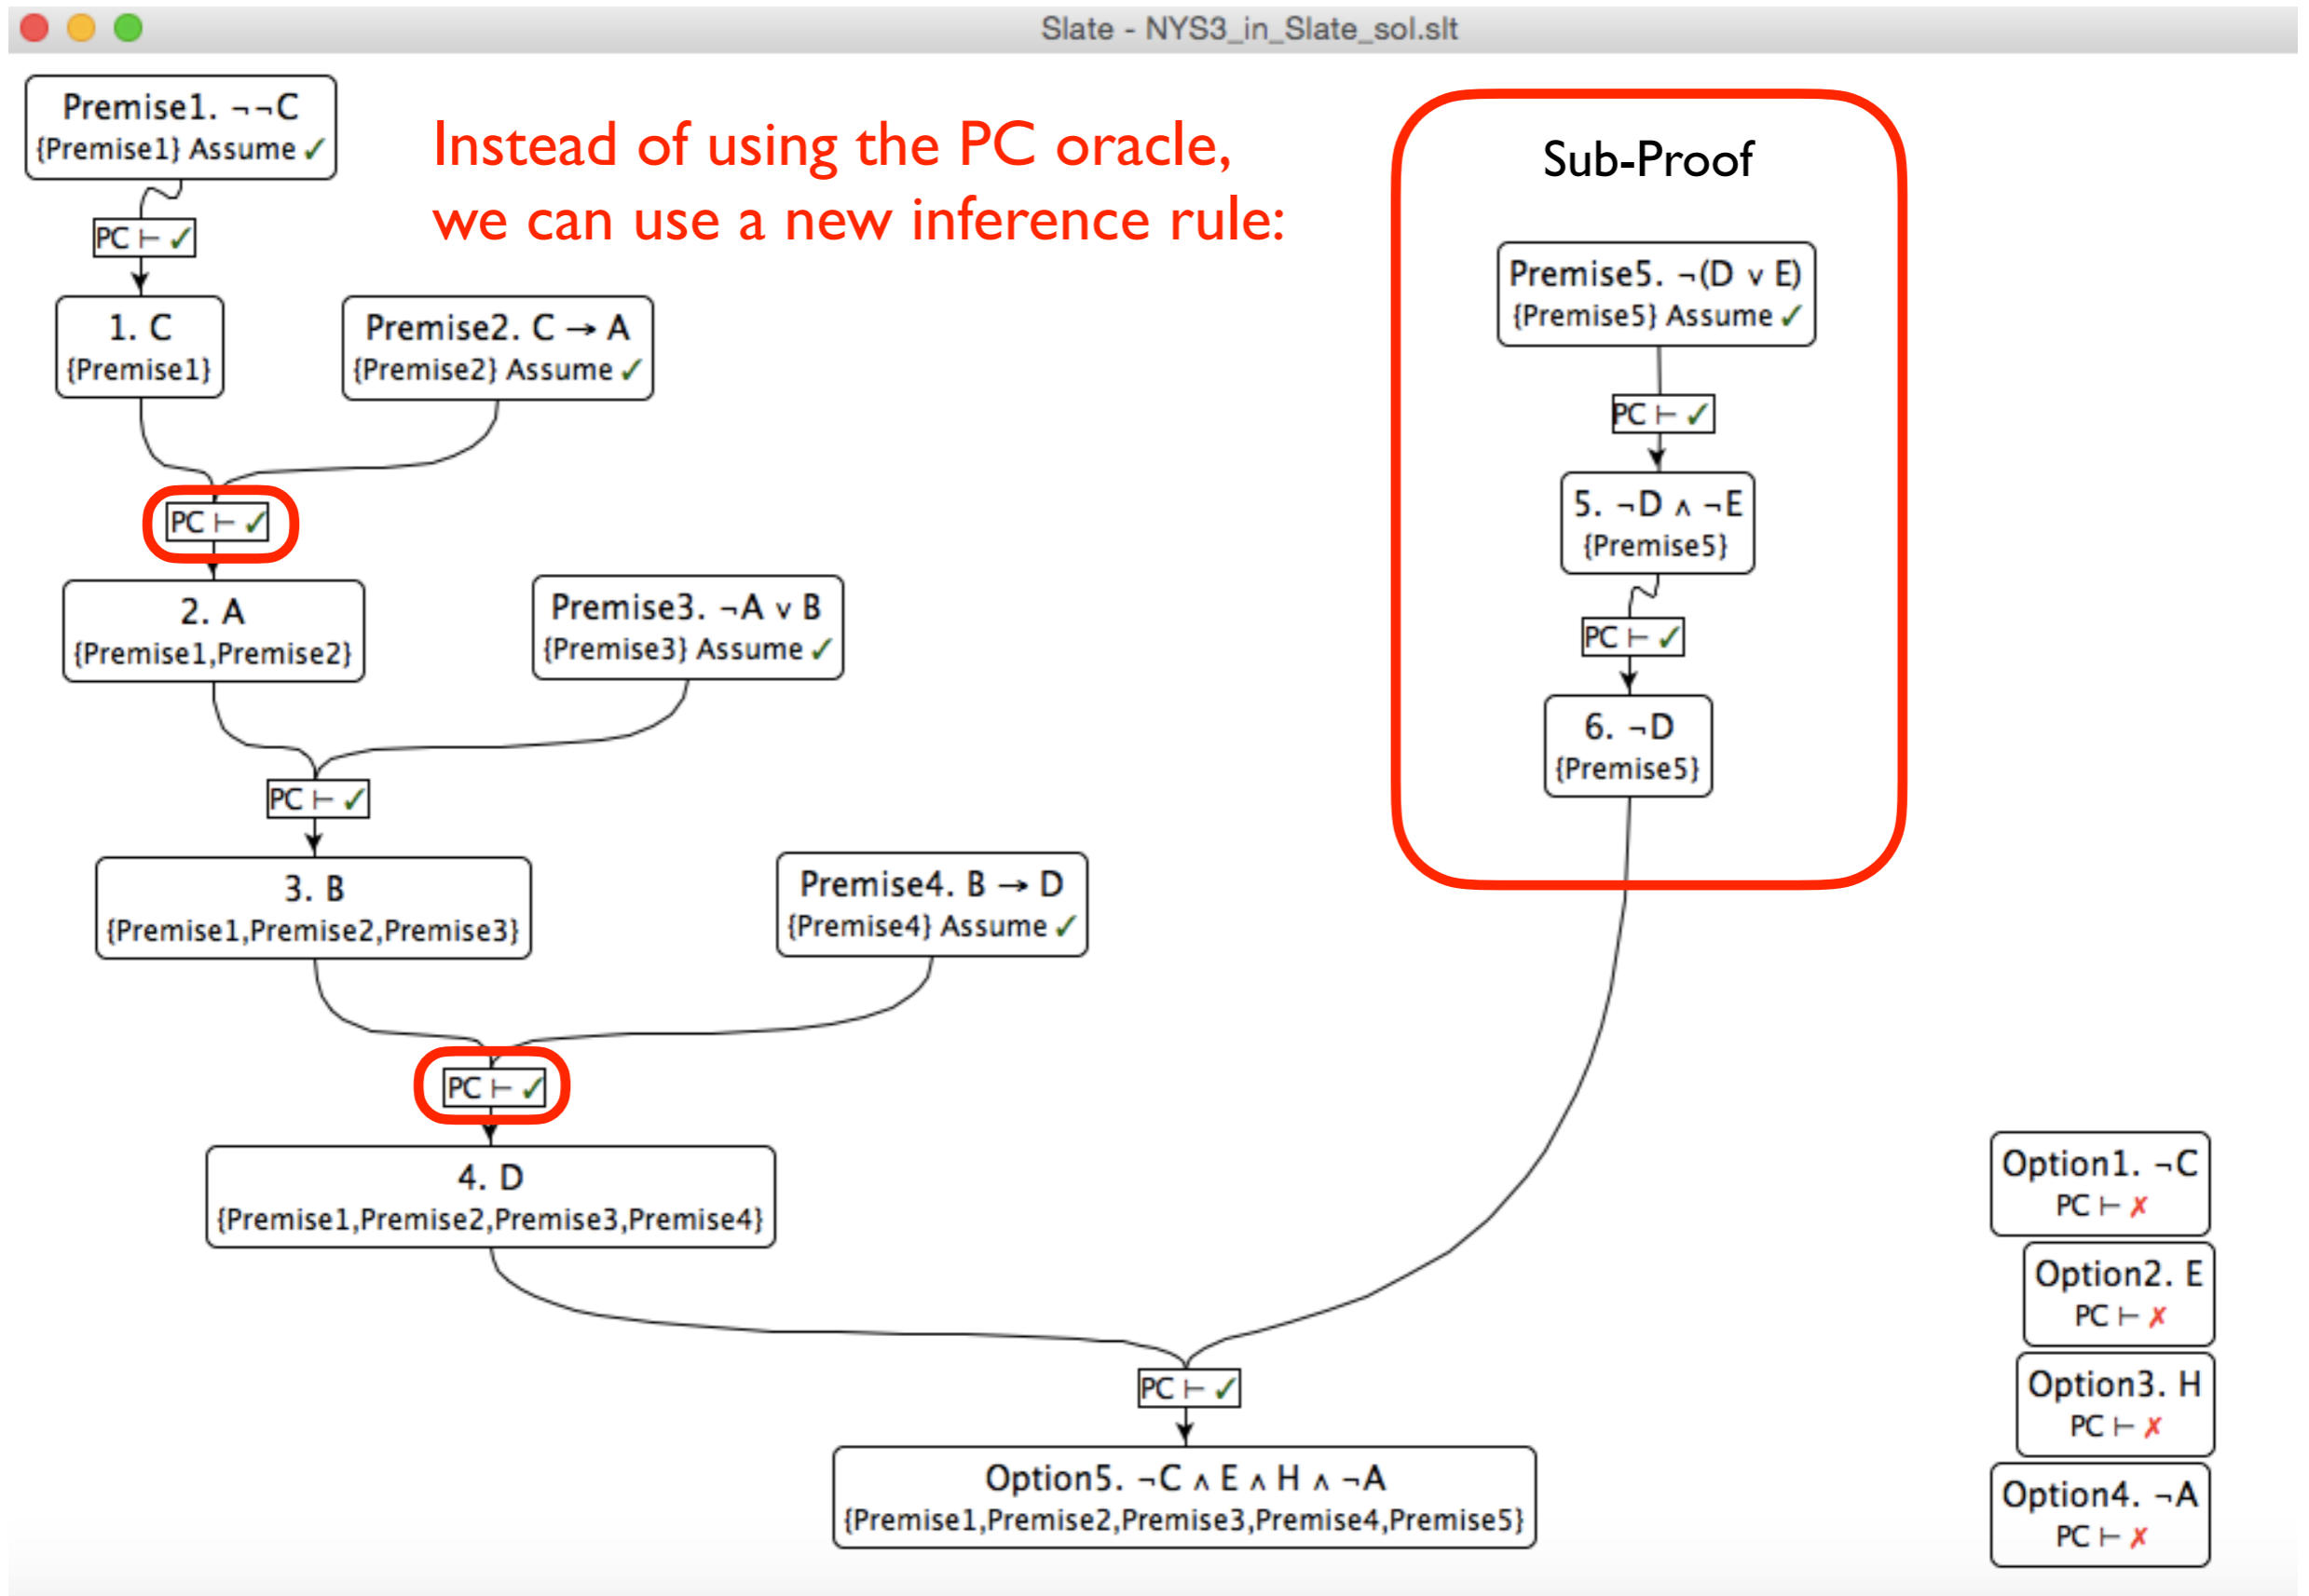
Slate - NYS3_in_Slate_sol.slt

Premise1. $\neg\neg C$
{Premise1} Assume ✓

PC ⊢ ✓

1. C
{Premise1}

Premise2. $C \rightarrow A$
{Premise2} Assume ✓

PC ⊢ ✓

2. A
{Premise1,Premise2}

Premise3. $\neg A \vee B$
{Premise3} Assume ✓

PC ⊢ ✓

3. B
{Premise1,Premise2,Premise3}

Premise4. $B \rightarrow D$
{Premise4} Assume ✓

PC ⊢ ✓

4. D
{Premise1,Premise2,Premise3,Premise4}

Instead of using the PC oracle, we can use a new inference rule:

Sub-Proof

Premise5. $\neg(D \vee E)$
{Premise5} Assume ✓

PC ⊢ ✓

5. $\neg D \wedge \neg E$
{Premise5}

PC ⊢ ✓

6. $\neg D$
{Premise5}

PC ⊢ ✓

Option5. $\neg C \wedge E \wedge H \wedge \neg A$
{Premise1,Premise2,Premise3,Premise4,Premise5}

Option1. $\neg C$
PC ⊢ ✗

Option2. E
PC ⊢ ✗

Option3. H
PC ⊢ ✗

Option4. $\neg A$
PC ⊢ ✗